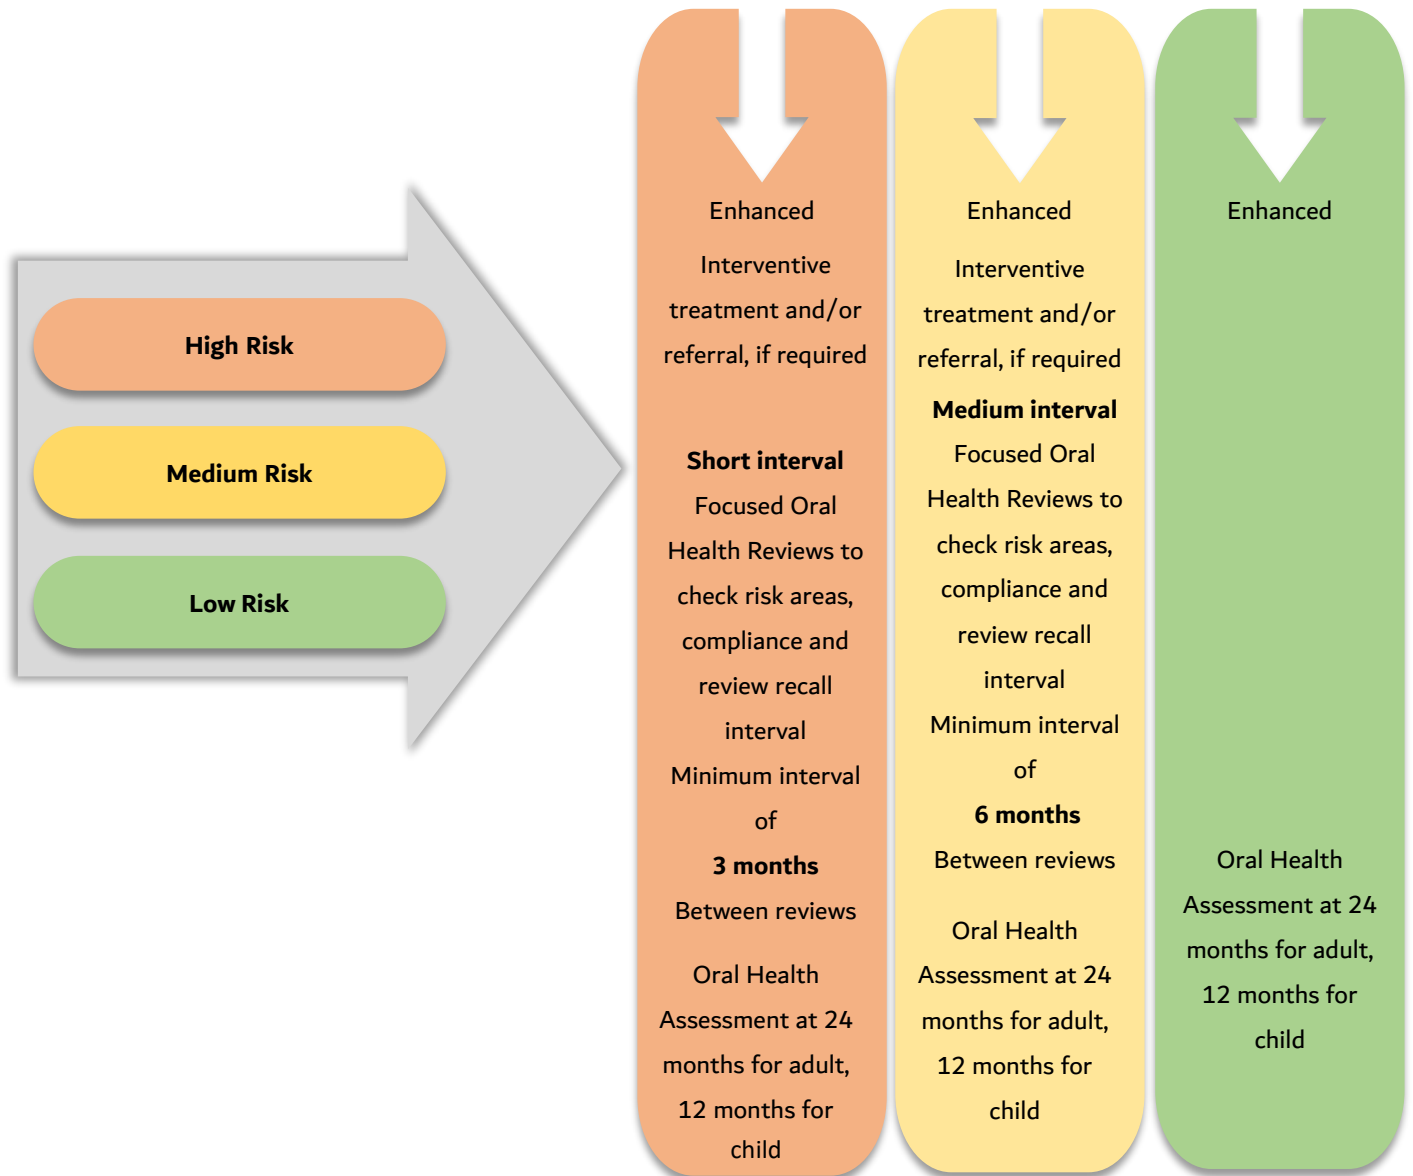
High Risk

Medium Risk

Low Risk

Enhanced

Interventive treatment and/or referral, if required

**Short interval**

Focused Oral Health Reviews to check risk areas, compliance and review recall interval

Minimum interval of

**3 months**

Between reviews

Oral Health Assessment at 24 months for adult, 12 months for child

Enhanced

Interventive treatment and/or referral, if required

**Medium interval**

Focused Oral Health Reviews to check risk areas, compliance and review recall interval

Minimum interval of

**6 months**

Between reviews

Oral Health Assessment at 24 months for adult, 12 months for child

Enhanced

Oral Health Assessment at 24 months for adult, 12 months for child